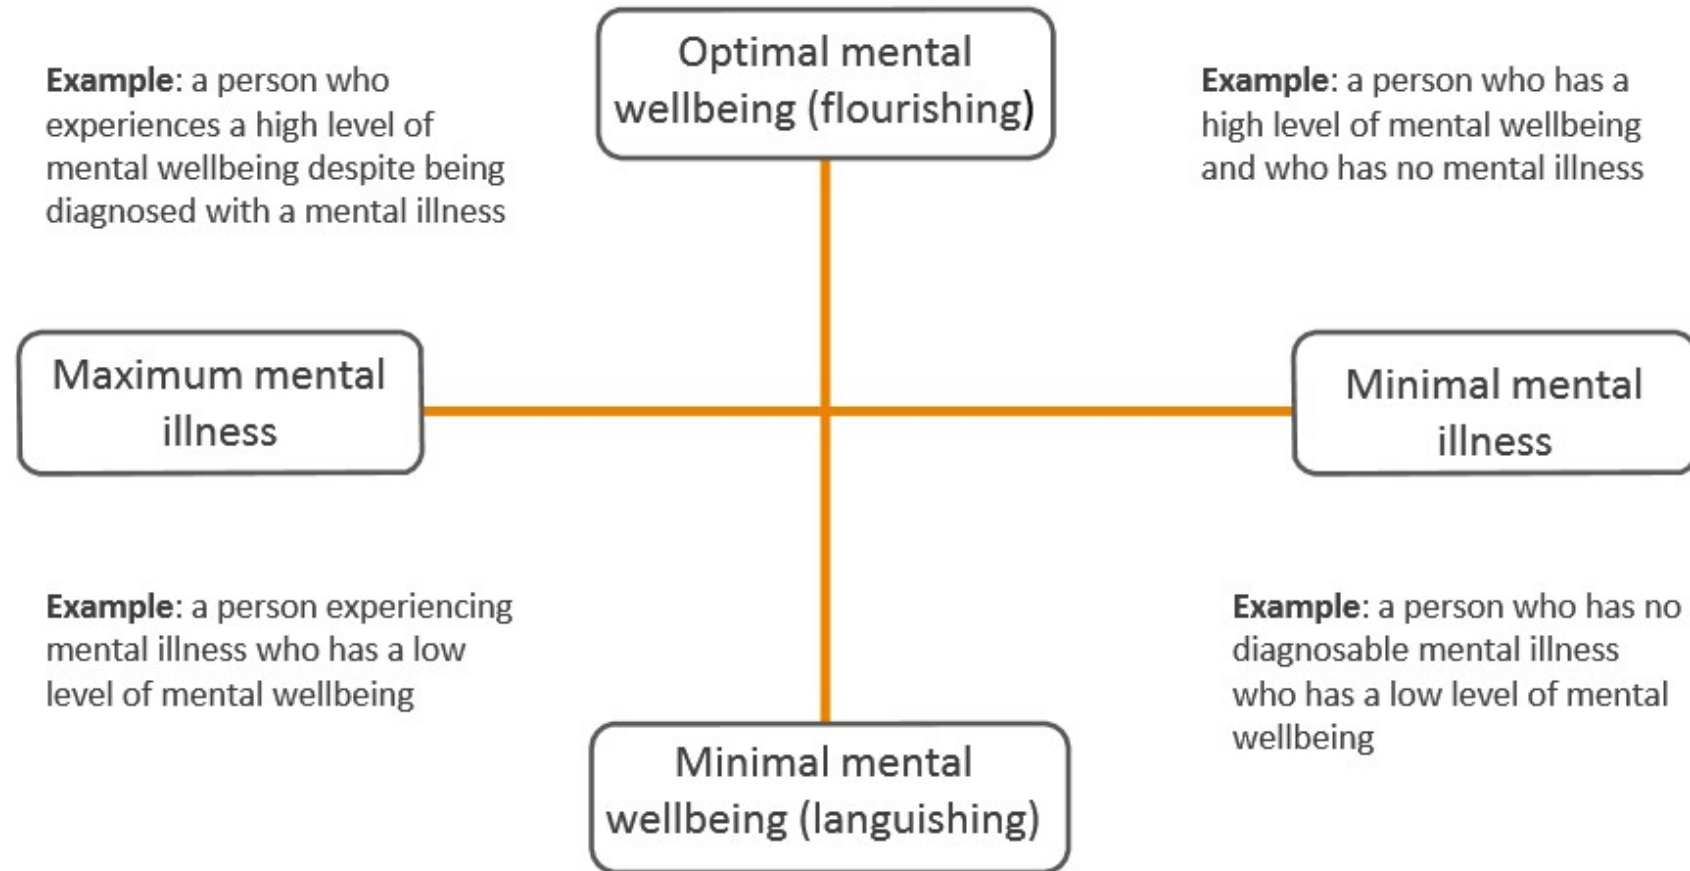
Example: a person who experiences a high level of mental wellbeing despite being diagnosed with a mental illness

Optimal mental wellbeing (flourishing)

Example: a person who has a high level of mental wellbeing and who has no mental illness

Maximum mental illness

Minimal mental illness

Example: a person experiencing mental illness who has a low level of mental wellbeing

Example: a person who has no diagnosable mental illness who has a low level of mental wellbeing

Minimal mental wellbeing (languishing)